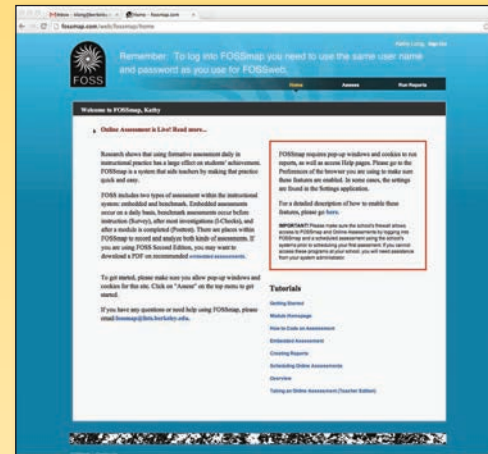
Inbox - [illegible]@berkeley... × | Home - fossmap.com ×

fossmap.com/web/fossmap/home

Kathy Long Sign Out

FOSS

Remember: To log into FOSSmap you need to use the same user name and password as you use for FOSSweb.

Home | Assess | Run Reports

Welcome to FOSSmap, Kathy

Online Assessment is Live! Read more...

Research shows that using formative assessment daily in instructional practice has a large effect on students' achievement. FOSSmap is a system that aids teachers by making that practice quick and easy.

FOSS includes two types of assessment within the instructional system: embedded and benchmark. Embedded assessments occur on a daily basis, benchmark assessments occur before instruction (Survey), after most investigations (I-Checks), and after a module is completed (Posttest). There are places within FOSSmap to record and analyze both kinds of assessments. If you are using FOSS Second Edition, you may want to download a PDF on recommended embedded assessments.

To get started, please make sure you allow pop-up windows and cookies for this site. Click on "Assess" on the top menu to get started.

If you have any questions or need help using FOSSmap, please email fossmap@lhs.berkeley.edu.

FOSSmap requires pop-up windows and cookies to run reports, as well as access Help pages. Please go to the Preferences of the browser you are using to make sure these features are enabled. In some cases, the settings are found in the Settings application.

For a detailed description of how to enable these features, please go here.

IMPORTANT: Please make sure the school's firewall allows access to FOSSmap and Online Assessments by logging into FOSSmap and a scheduled assessment using the school's systems prior to scheduling your first assessment. If you cannot access these programs at your school, you will need assistance from your system administrator.

Tutorials

Getting Started
Module Homepage
How to Code an Assessment
Embedded Assessment
Creating Reports
Scheduling Online Assessments
Overview
Taking an Online Assessment (Teacher Edition)